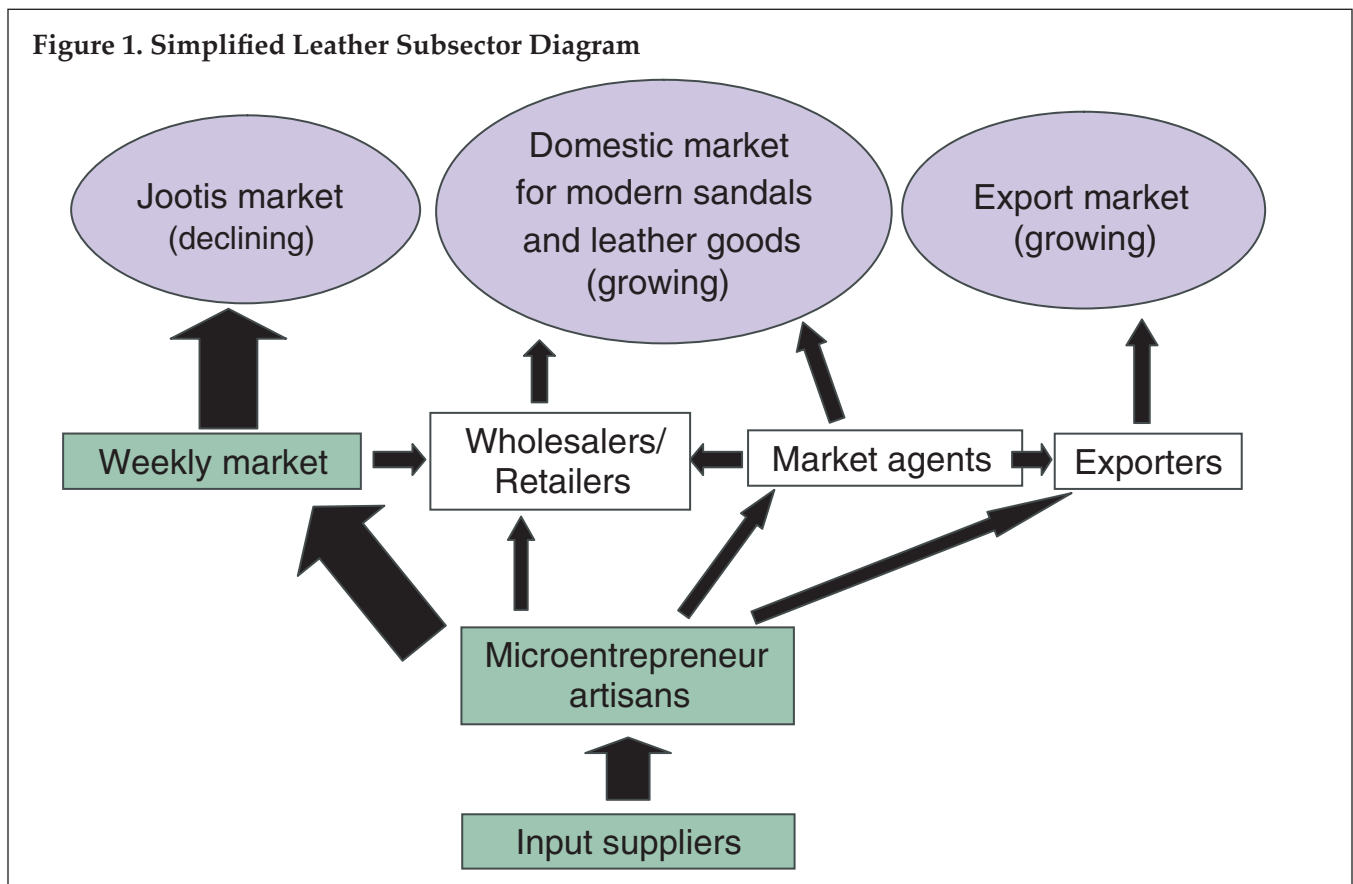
Figure 1. Simplified Leather Subsector Diagram

Jootis market (declining)

Domestic market for modern sandals and leather goods (growing)

Export market (growing)

Weekly market

Wholesalers/ Retailers

Market agents

Exporters

Microentrepreneur artisans

Input suppliers